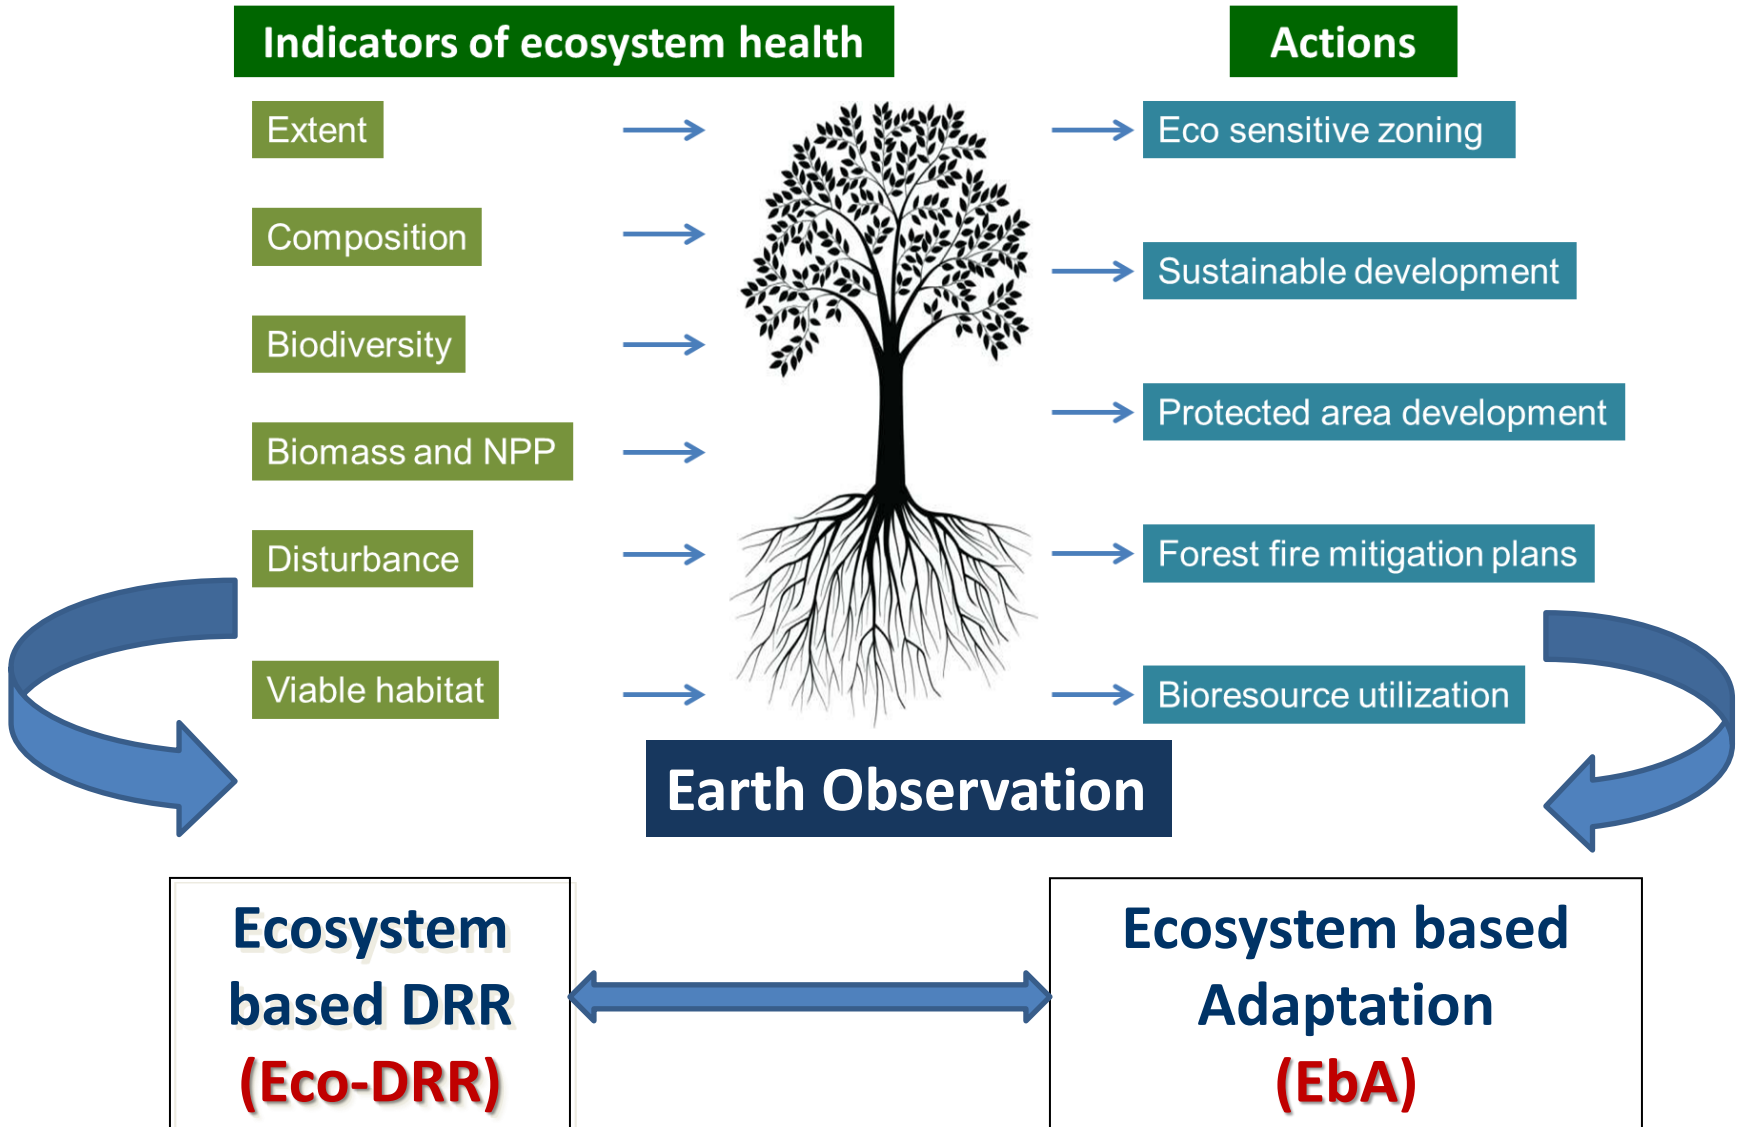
Indicators of ecosystem health

Actions

Extent

Composition

Biodiversity

Biomass and NPP

Disturbance

Viable habitat

Eco sensitive zoning

Sustainable development

Protected area development

Forest fire mitigation plans

Bioresource utilization

Earth Observation

Ecosystem based DRR (Eco-DRR)

Ecosystem based Adaptation (EbA)